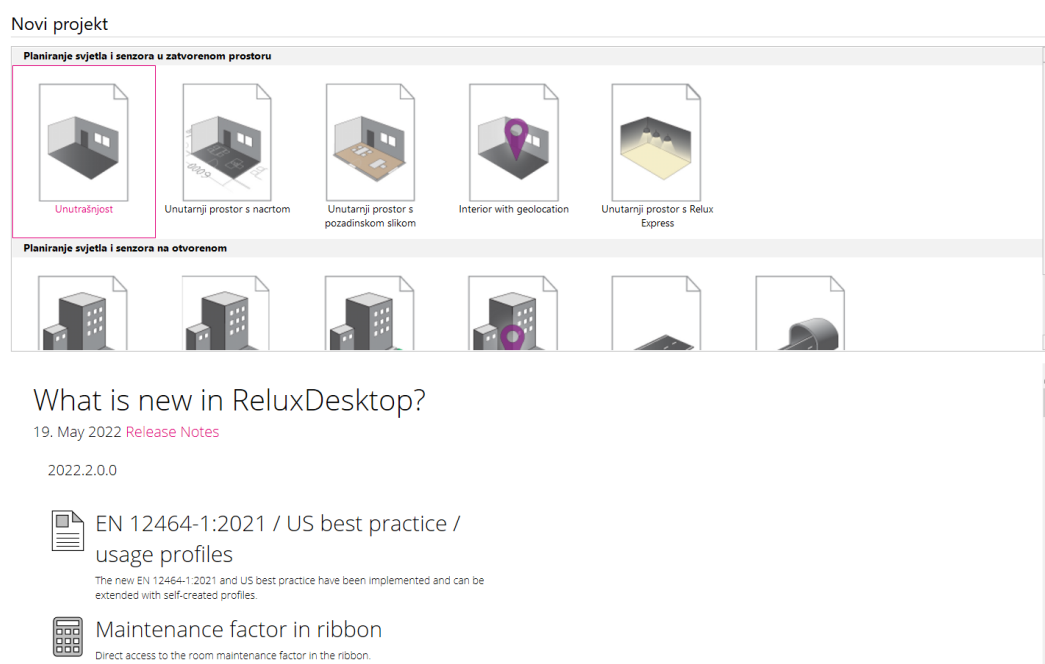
Novi projekt

Planiranje svjetla i senzora u zatvorenom prostoru

Unutrašnjost

Unutarnji prostor s nacrtom

Unutarnji prostor s pozadinskom slikom

Interior with geolocation

Unutarnji prostor s Relux Express

Planiranje svjetla i senzora na otvorenom

What is new in ReluxDesktop?

19. May 2022 Release Notes

2022.2.0.0

EN 12464-1:2021 / US best practice / usage profiles

The new EN 12464-1:2021 and US best practice have been implemented and can be extended with self-created profiles.

Maintenance factor in ribbon

Direct access to the room maintenance factor in the ribbon.